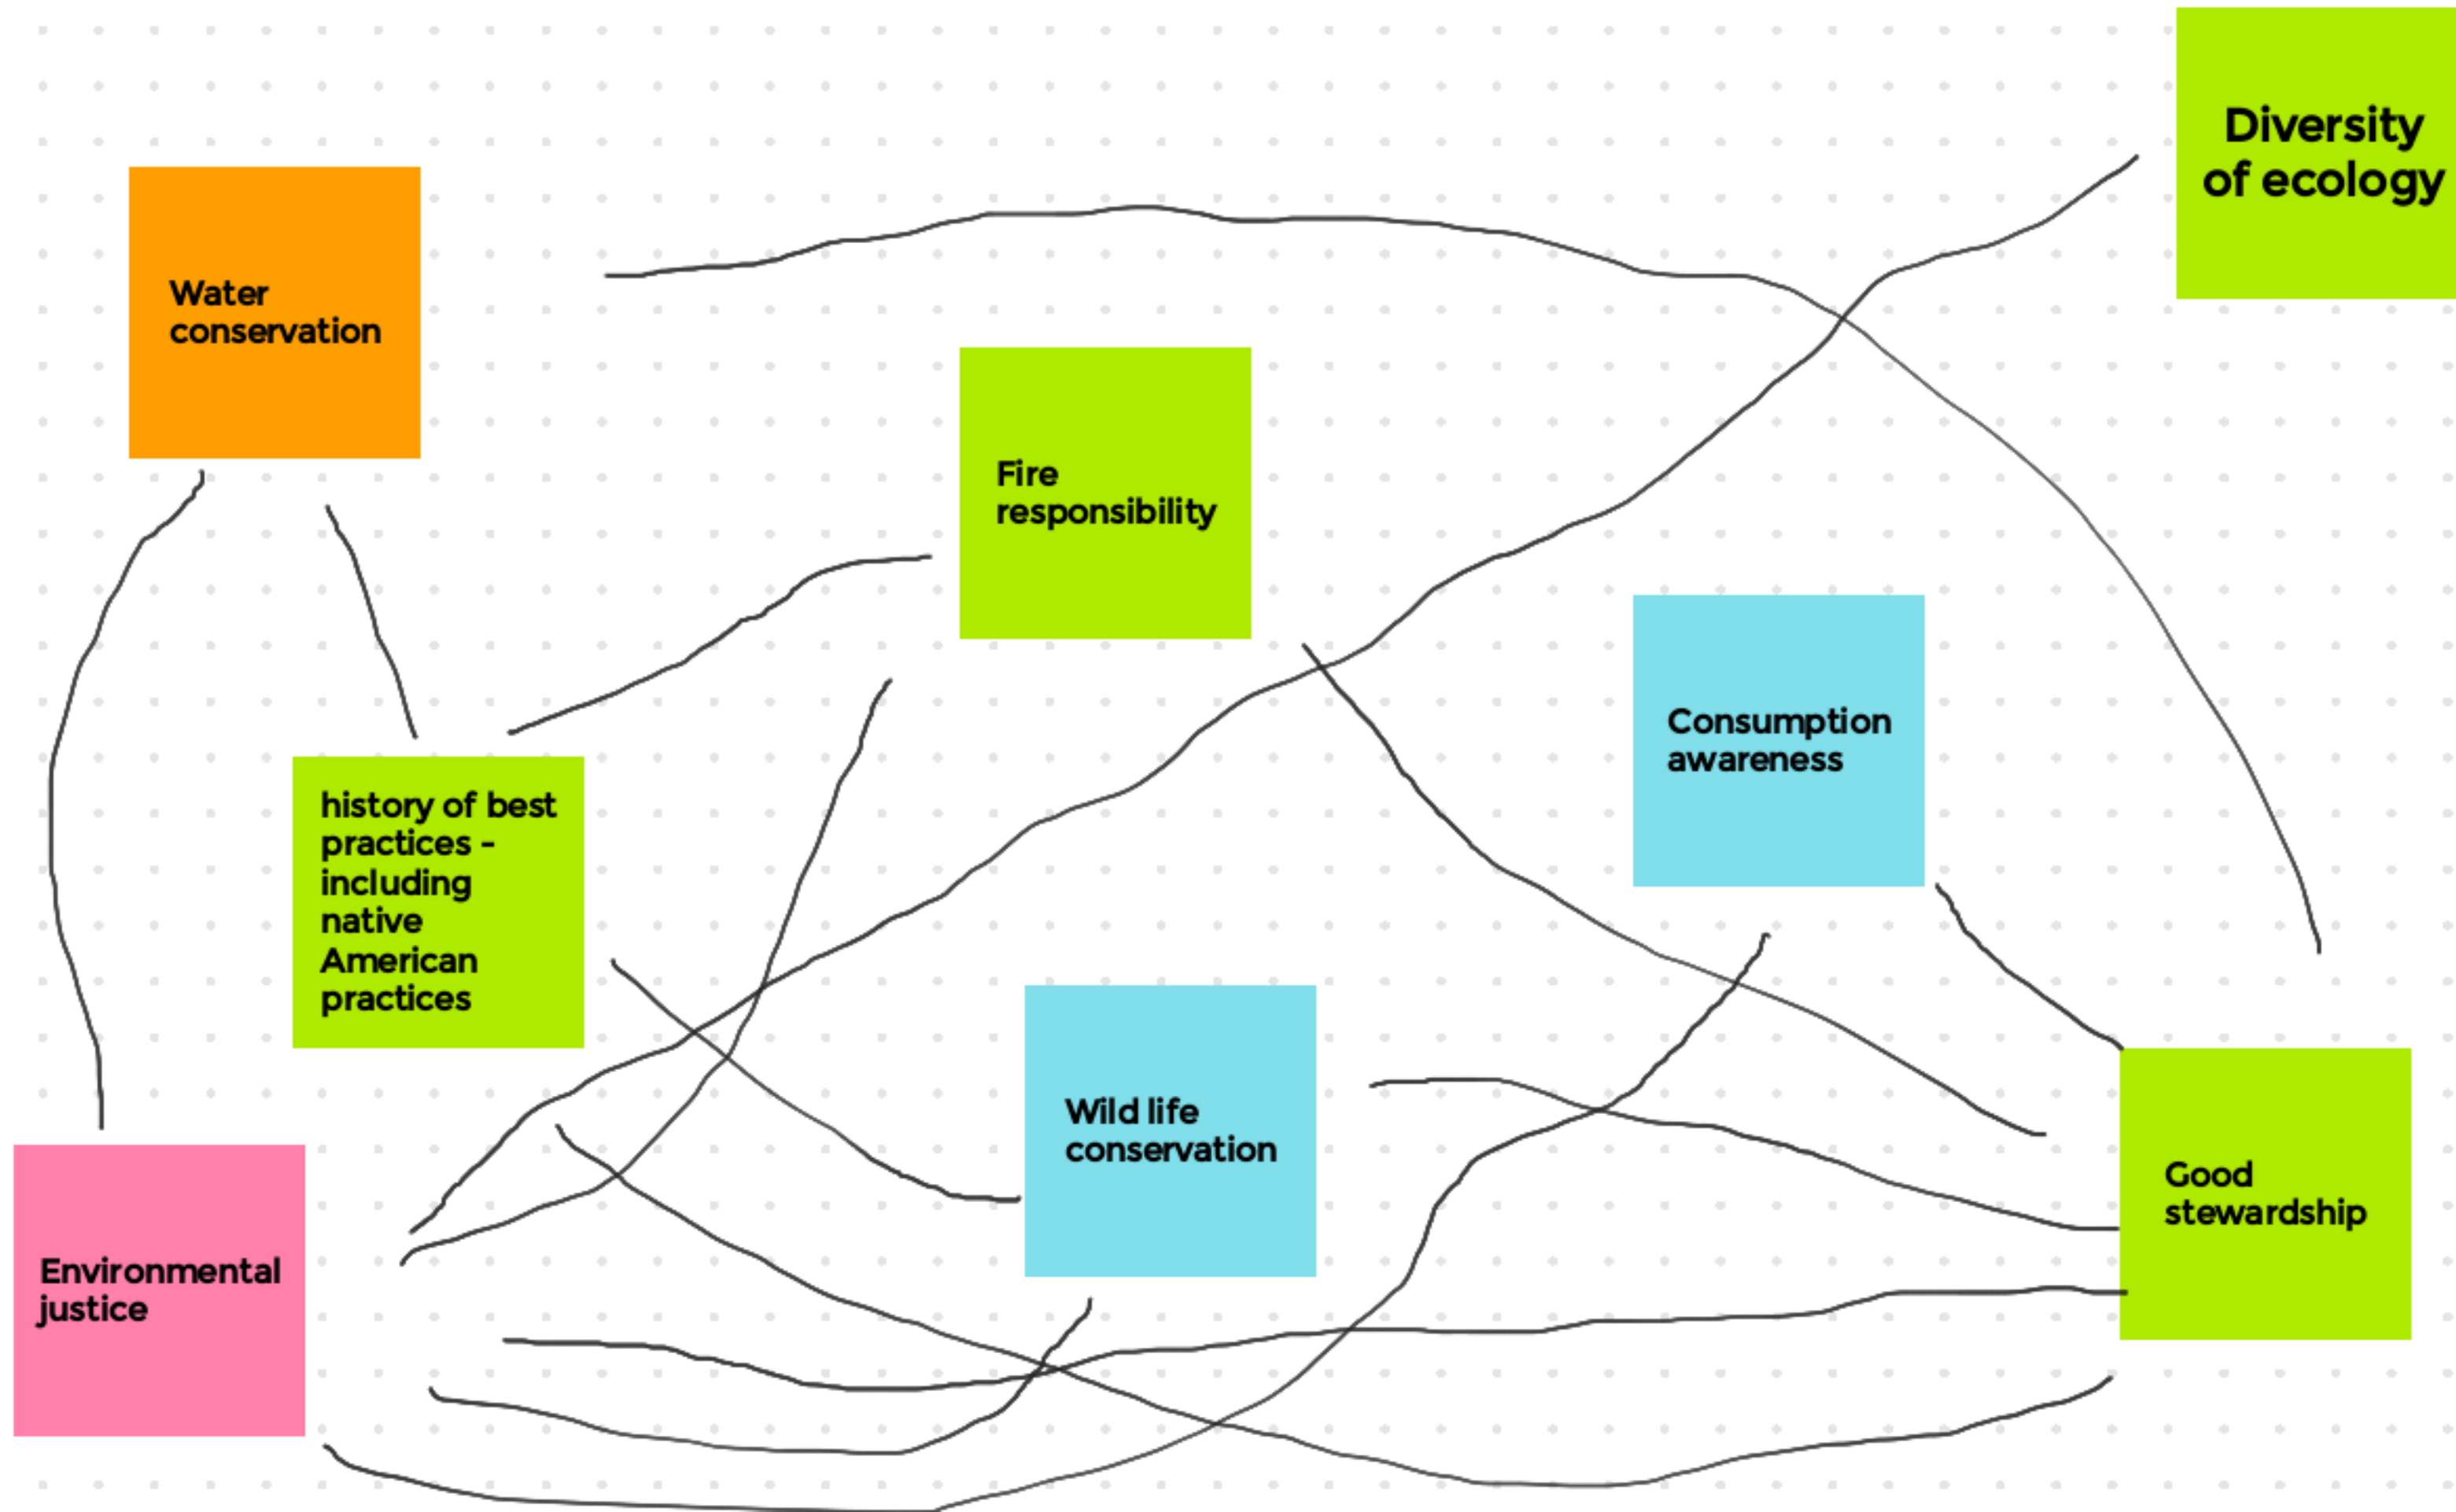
Diversity of ecology

Water conservation

Fire responsibility

Consumption awareness

history of best practices - including native American practices

Wild life conservation

Good stewardship

Environmental justice